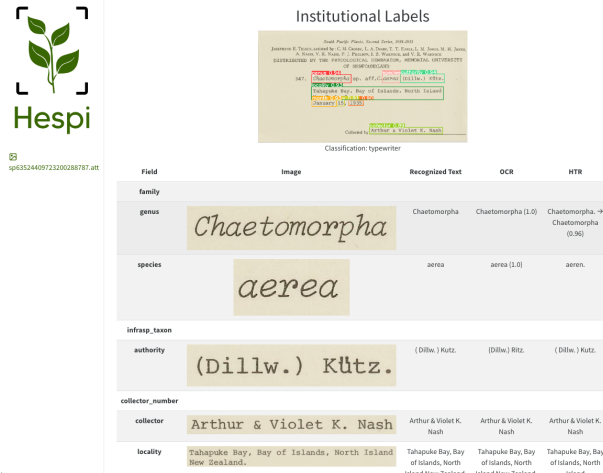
Hespi

sp6352440972320028878 7.att

Institutional Labels

South Pacific Plants, Second Series, 1948-1951

DISTRIBUTED BY THE PHYCOLOGICAL LABORATORY, MEMORIAL UNIVERSITY OF NEWFOUNDLAND

347. Chaetomorpha sp. aff. aerea (Dillw.) Kütz.

Tahapuke Bay, Bay of Islands, North Island New Zealand.

January 15, 1949

Collected by Arthur & Violet K. Nash

Classification: typewriter

| Field | Image | Recognized Text | OCR | HTR |
|---|---|---|---|---|
| family | | | | |
| genus | Chaetomorpha | Chaetomorpha | Chaetomorpha (1.0) | Chaetomorpha. → Chaetomorpha (0.96) |
| species | aerea | aerea | aerea (1.0) | aeren. |
| infrasp_taxon | | | | |
| authority | (Dillw.) Kütz. | ( Dillw.) Kutz. | (Dillw.) Ritz. | ( Dillw.) Kutz. |
| collector_number | | | | |
| collector | Arthur & Violet K. Nash | Arthur & Violet K. Nash | Arthur & Violet K. Nash | Arthur & Violet K. Nash |
| locality | Tahapuke Bay, Bay of Islands, North Island New Zealand. | Tahapuke Bay, Bay of Islands, North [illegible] | Tahapuke Bay, Bay of Islands, North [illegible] | Tahapuke Bay, Bay of Islands, North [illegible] |